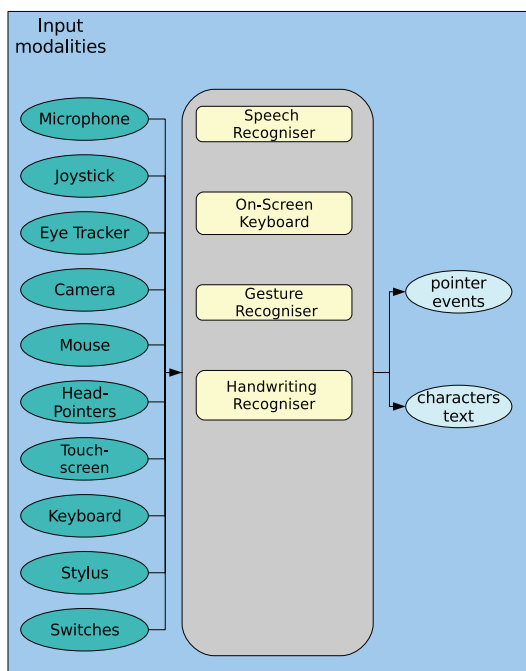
Input modalities

Microphone

Joystick

Eye Tracker

Camera

Mouse

Head-Pointers

Touch-screen

Keyboard

Stylus

Switches

Speech Recogniser

On-Screen Keyboard

Gesture Recogniser

Handwriting Recogniser

pointer events

characters text